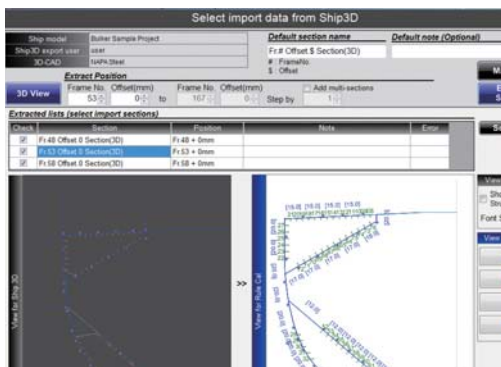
Select import data from Ship3D

| Ship model | Bulker Sample Project |
|---|---|
| Ship3D export user | user |
| 3D-CAD | NAPA Steel |

Default section name
Fr.# Offset.$ Section(3D)
# : FrameNo.
$ : Offset

Default note (Optional)

Extract Position

3D View

Frame No. 53 Offset(mm) 0 to Frame No. 167 Offset(mm) 0 Add multi-sections Step by 1

Extracted lists (select import sections)

| Check | Section | Position | Note | Error |
|---|---|---|---|---|
| ☑ | Fr.48 Offset.0 Section(3D) | Fr.48 + 0mm | | |
| ☑ | Fr.53 Offset.0 Section(3D) | Fr.53 + 0mm | | |
| ☑ | Fr.58 Offset.0 Section(3D) | Fr.58 + 0mm | | |

View for Ship 3D

>>

View for Rule Cal

View
Sho
Stro
Font S
View